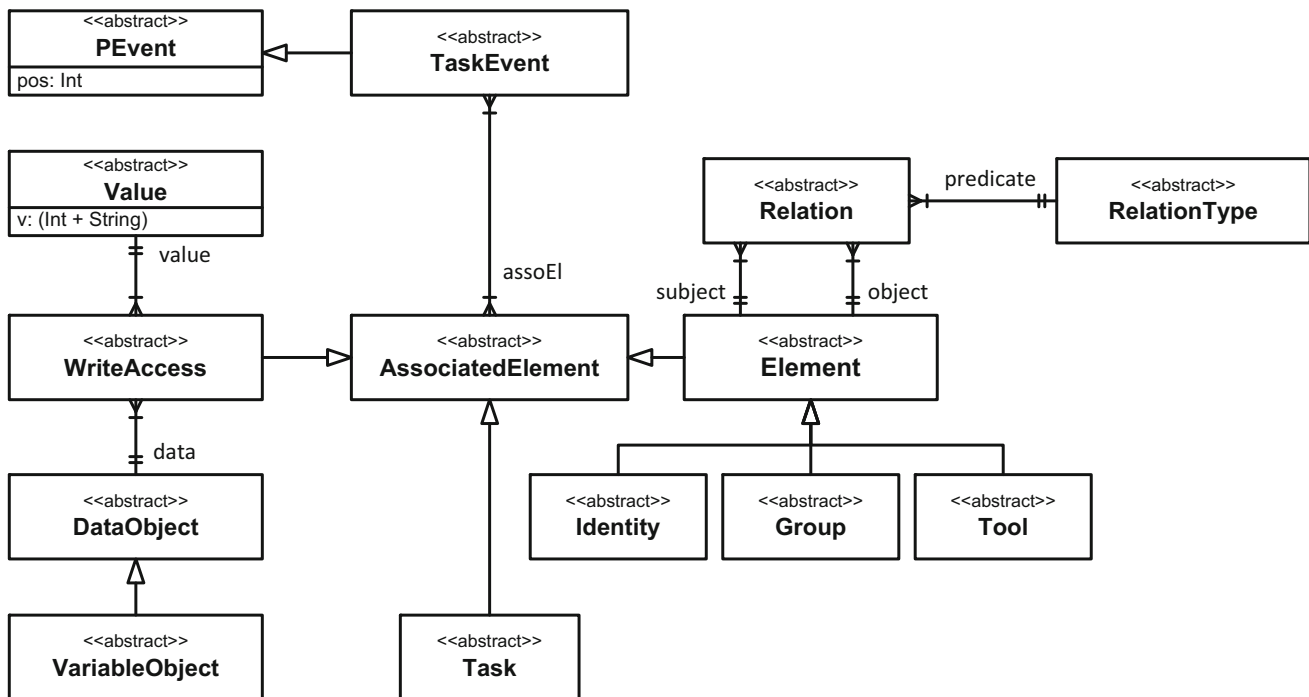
<<abstract>>
PEvent
pos: Int

<<abstract>>
TaskEvent

<<abstract>>
Value
v: (Int + String)

value

assoEl

<<abstract>>
Relation

predicate

<<abstract>>
RelationType

subject

object

<<abstract>>
WriteAccess

<<abstract>>
AssociatedElement

<<abstract>>
Element

data

<<abstract>>
DataObject

<<abstract>>
Identity

<<abstract>>
Group

<<abstract>>
Tool

<<abstract>>
VariableObject

<<abstract>>
Task